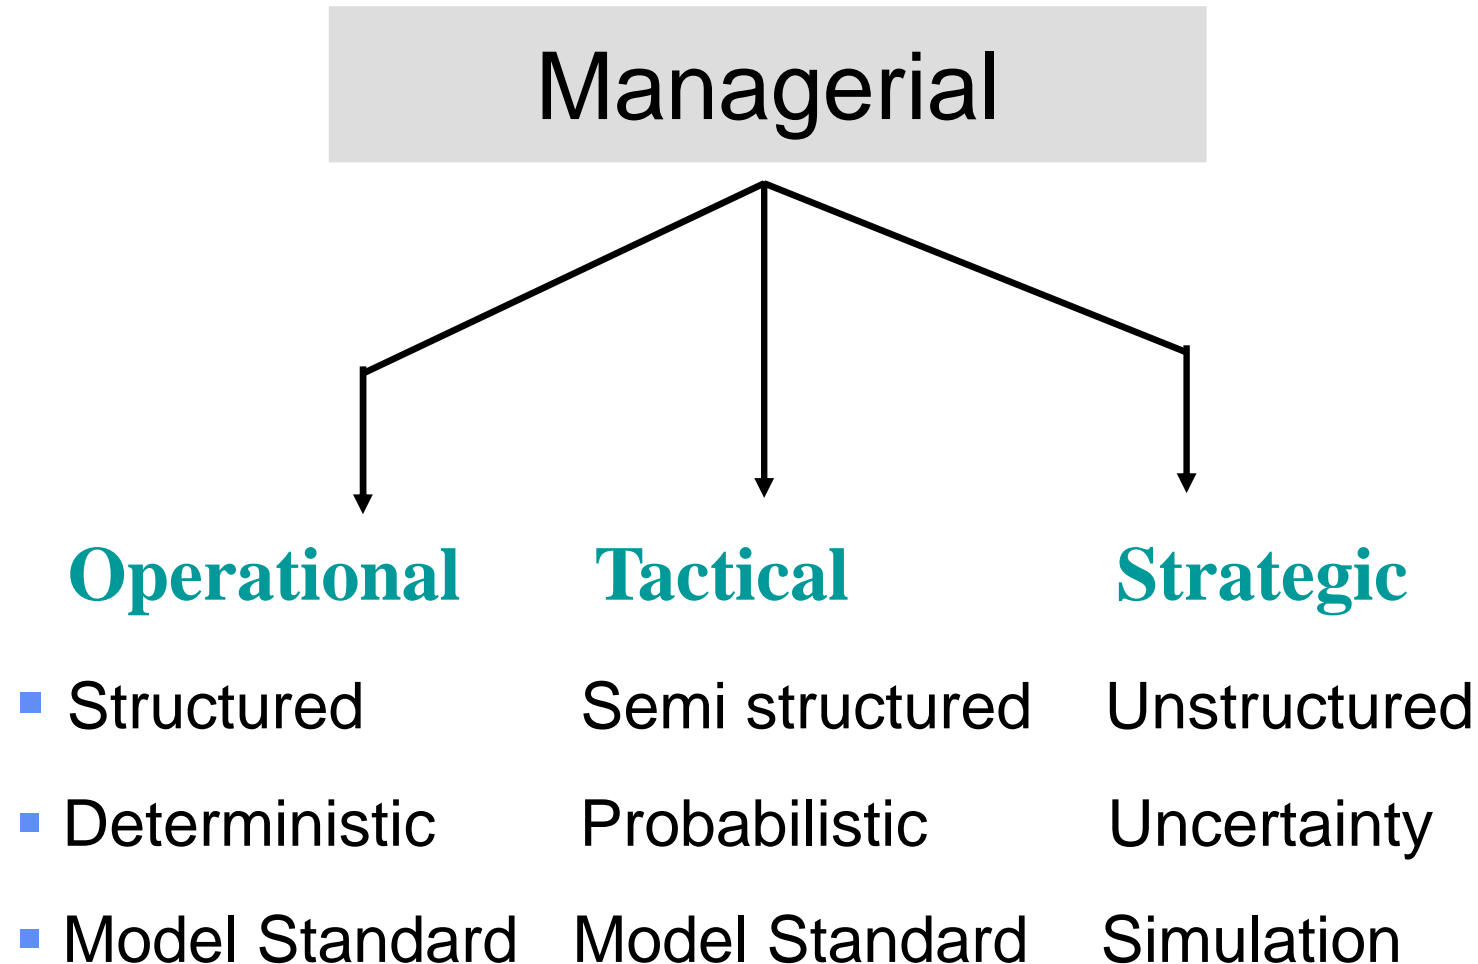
Managerial

| Operational | Tactical | Strategic |
|---|---|---|
| Structured | Semi structured | Unstructured |
| Deterministic | Probabilistic | Uncertainty |
| Model Standard | Model Standard | Simulation |